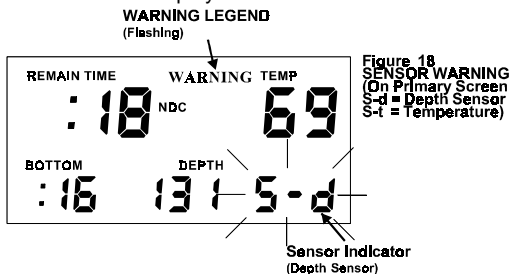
WARNING LEGEND
(Flashing)

REMAIN TIME
WARNING
TEMP
: 18
NDC
69
BOTTOM
DEPTH
: 16
131
S-d

Sensor Indicator
(Depth Sensor)

Figure 18
SENSOR WARNING
(On Primary Screen
S-d = Depth Sensor
S-t = Temperature)